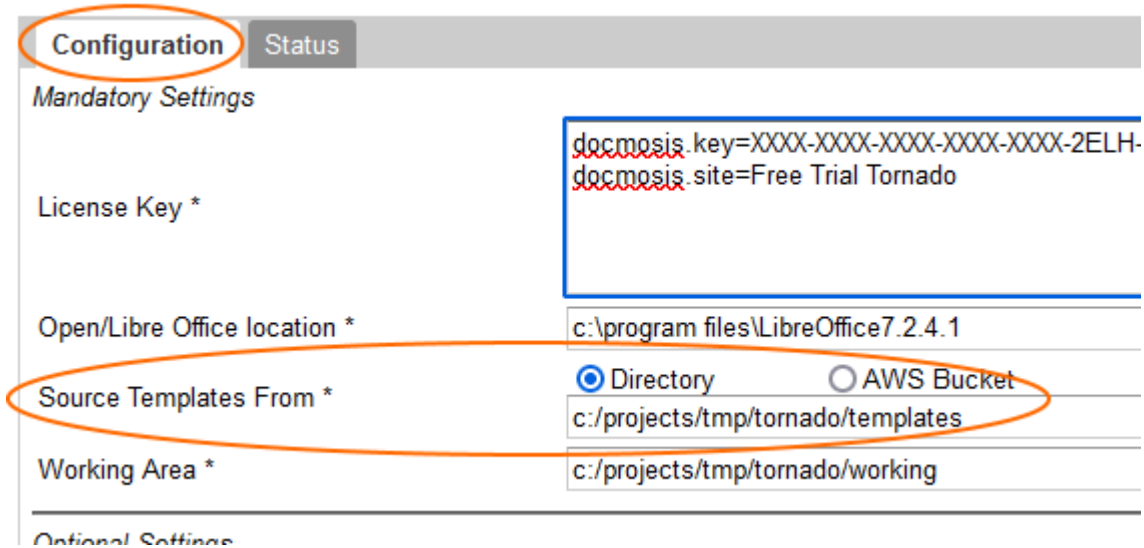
Configuration
Status

Mandatory Settings

License Key *
docmosis.key=XXXX-XXXX-XXXX-XXXX-XXXX-2ELH-
docmosis.site=Free Trial Tornado

Open/Libre Office location *
c:\program files\LibreOffice7.2.4.1

Source Templates From *
Directory
AWS Bucket
c:/projects/tmp/tornado/templates

Working Area *
c:/projects/tmp/tornado/working

Optional Settings